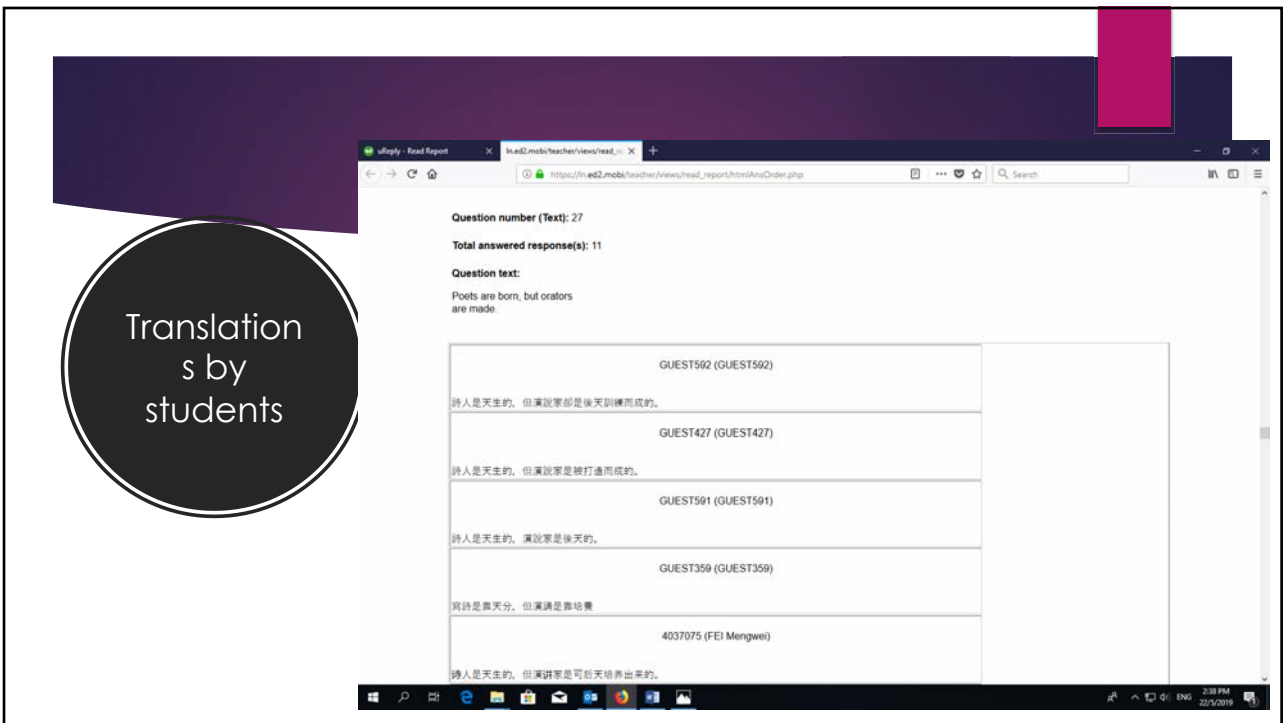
uReply - Read Report
ln.ed2.mobi/teacher/views/read_r
https://ln.ed2.mobi/teacher/views/read_report/htmlAnsOrder.php
Search

Translations by students

Question number (Text): 27

Total answered response(s): 11

Question text:

Poets are born, but orators are made.

GUEST592 (GUEST592)

詩人是天生的，但演說家卻是後天訓練而成的。

GUEST427 (GUEST427)

詩人是天生的，但演說家是被打造而成的。

GUEST591 (GUEST591)

詩人是天生的，演說家是後天的。

GUEST359 (GUEST359)

寫詩是靠天分，但演講是靠培養

4037075 (FEI Mengwei)

诗人是天生的，但演讲家是可后天培养出来的。

ENG 2:38 PM 22/5/2019